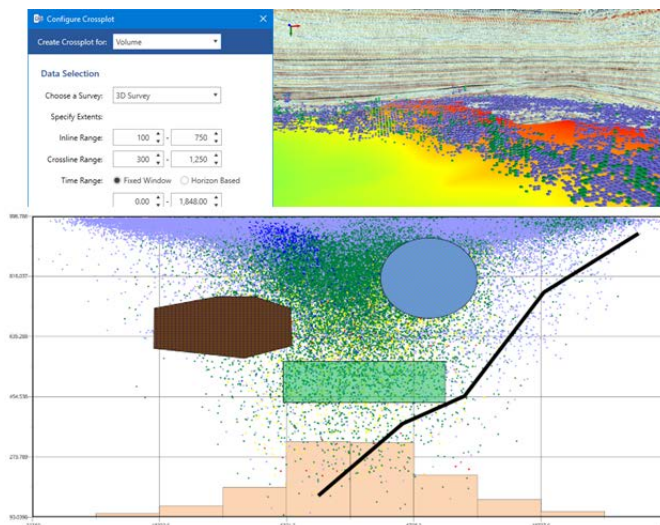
Configure Crossplot

Create Crossplot for: Volume

Data Selection

Choose a Survey: 3D Survey

Specify Extents:

Inline Range: 100 - 750

Crossline Range: 300 - 1,250

Time Range: Fixed Window Horizon Based

0.00 - 1,848.00

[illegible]
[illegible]
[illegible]
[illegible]
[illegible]
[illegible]